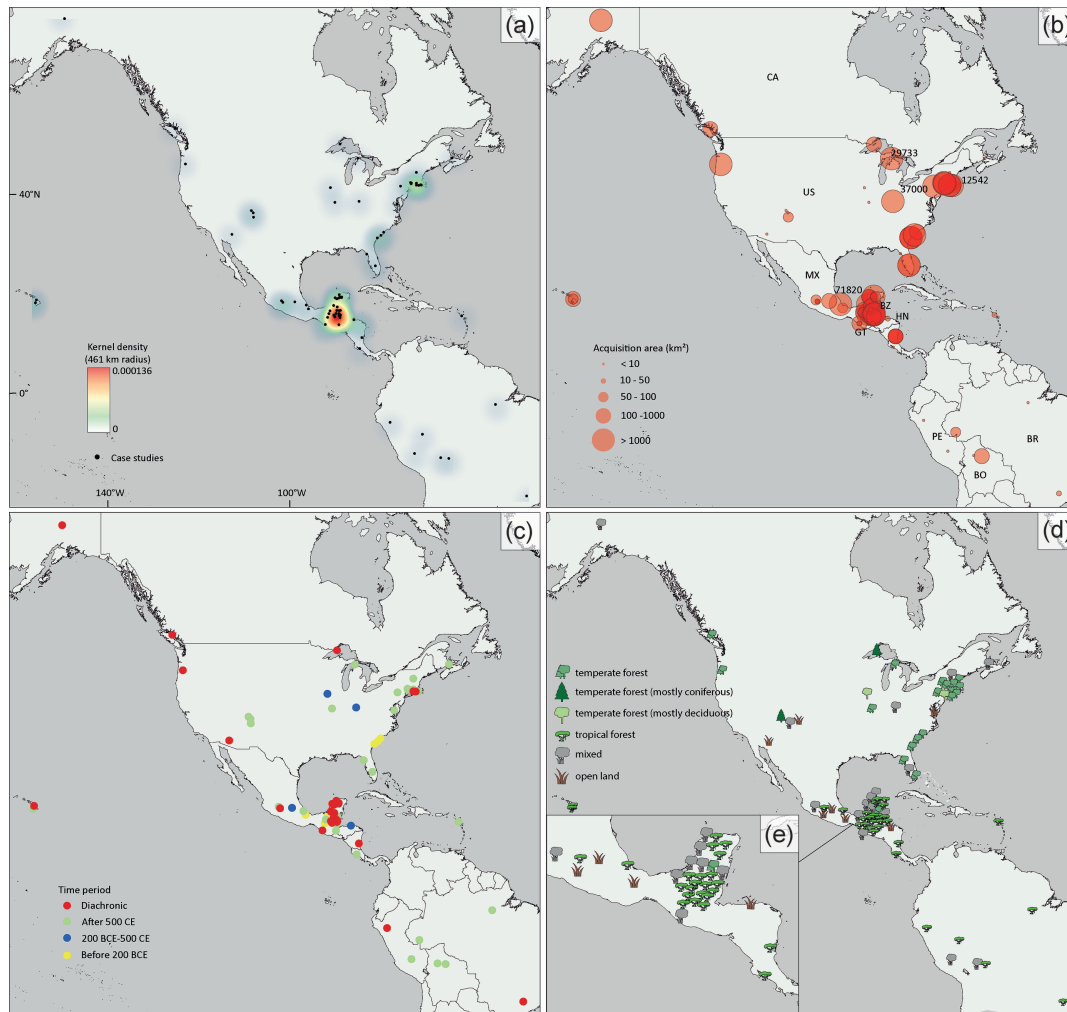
(a)

40°N

0°

140°W

100°W

Kernel density
(461 km radius)
0.000136
0

Case studies

(b)

CA

US

MX

BZ

HN

GT

PE

BR

BO

29733

37000

12542

71820

Acquisition area (km²)
< 10
10 - 50
50 - 100
100 -1000
> 1000

(c)

Time period
Diachronic
After 500 CE
200 BCE-500 CE
Before 200 BCE

(d)

temperate forest
temperate forest (mostly coniferous)
temperate forest (mostly deciduous)
tropical forest
mixed
open land

(e)